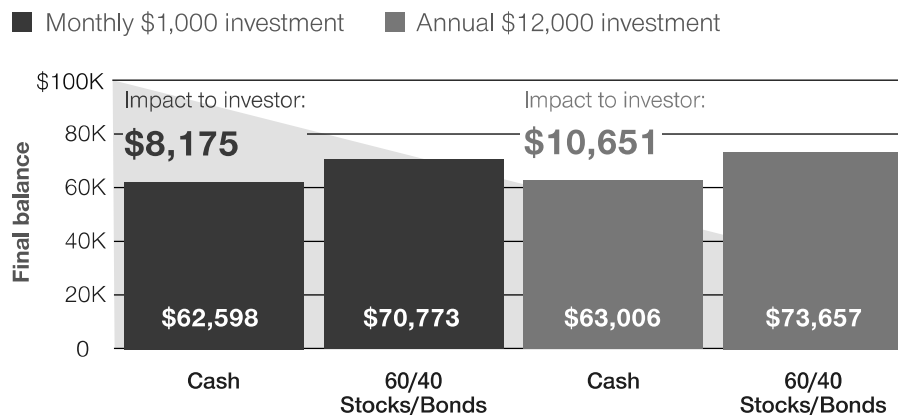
Monthly $1,000 investment Annual $12,000 investment

$100K
80K
60K
40K
20K
0

Final balance

Impact to investor:
$8,175

Impact to investor:
$10,651

$62,598
$70,773
$63,006
$73,657

Cash
60/40 Stocks/Bonds
Cash
60/40 Stocks/Bonds